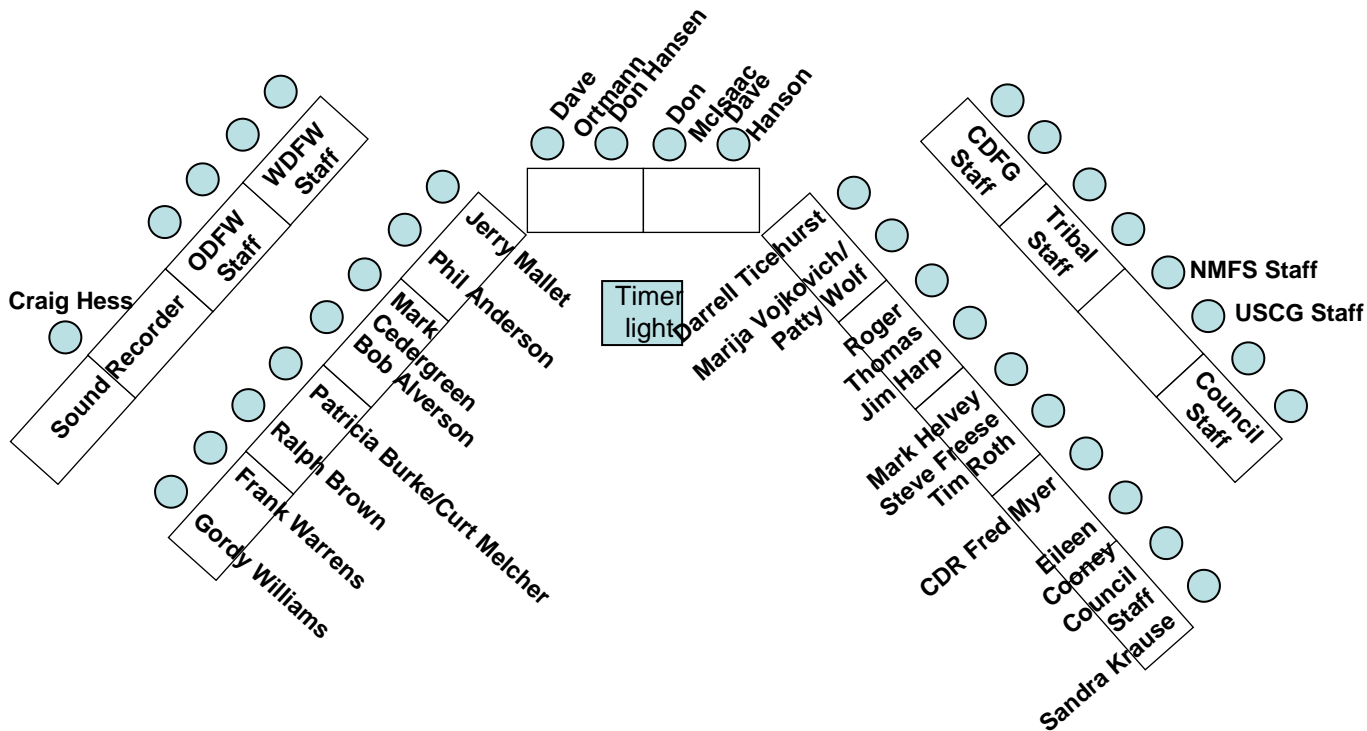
Dave Ortmann
Don Hansen
Don McIsaac
Dave Hanson

WDFW Staff
ODFW Staff
Craig Hess
Sound Recorder

Jerry Mallet
Phil Anderson
Mark Cedergreen
Bob Alverson
Patricia Burke/Curt Melcher
Ralph Brown
Frank Warrens
Gordy Williams

Timer light

Darrell Ticehurst
Marija Vojkovich/ Patty Wolf
Roger Thomas
Jim Harp
Mark Helvey
Steve Freese
Tim Roth
CDR Fred Myer
Eileen Cooney
Council Staff
Sandra Krause

CDFG Staff
Tribal Staff
NMFS Staff
USCG Staff
Council Staff